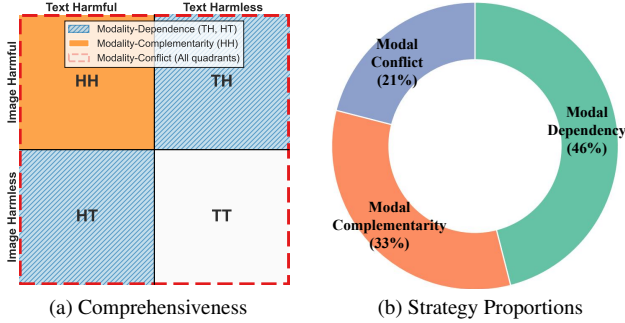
Text Harmful
Text Harmless
Image Harmful
Image Harmless
Modality-Dependence (TH, HT)
Modality-Complementarity (HH)
Modality-Conflict (All quadrants)
HH
TH
HT
TT
(a) Comprehensiveness

Modal Conflict (21%)
Modal Dependency (46%)
Modal Complementarity (33%)
(b) Strategy Proportions